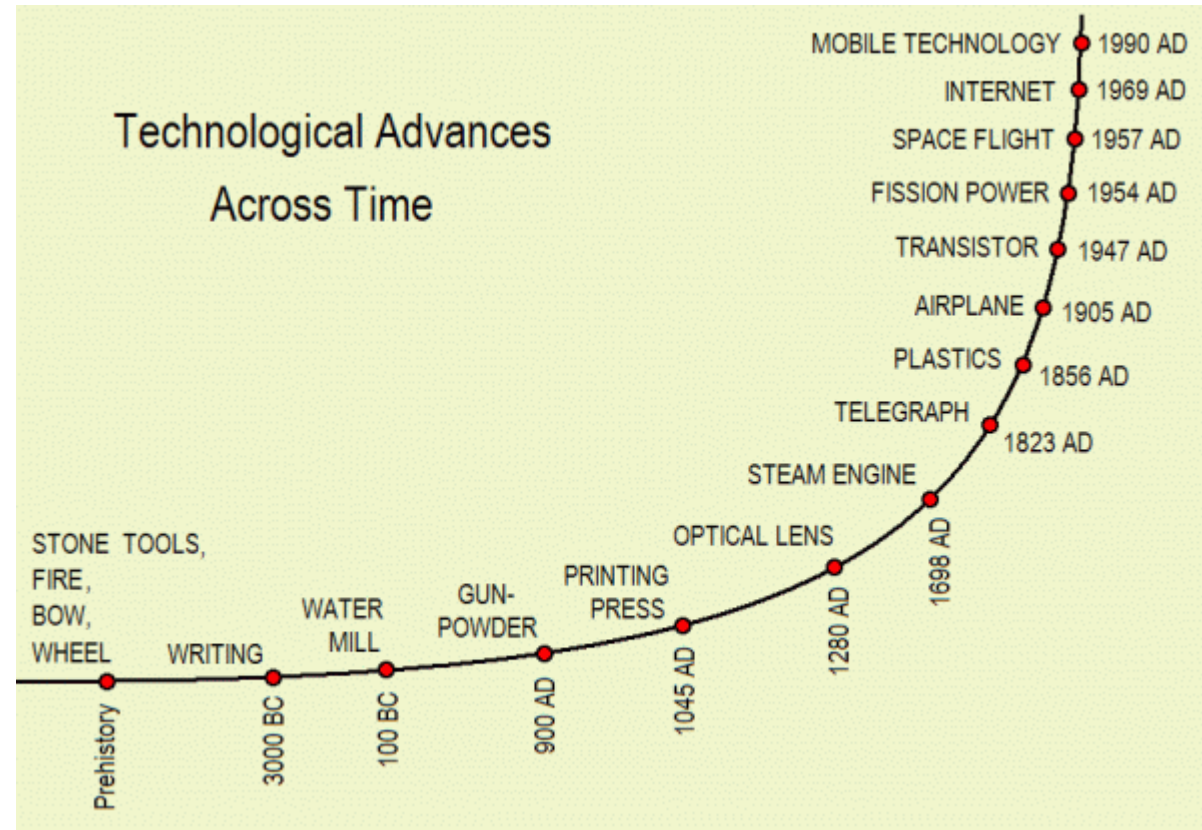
Technological Advances Across Time

STONE TOOLS, FIRE, BOW, WHEEL
Prehistory

WRITING
3000 BC

WATER MILL
100 BC

GUN-POWDER
900 AD

PRINTING PRESS
1045 AD

OPTICAL LENS
1280 AD

STEAM ENGINE
1698 AD

TELEGRAPH
1823 AD

PLASTICS
1856 AD

AIRPLANE
1905 AD

TRANSISTOR
1947 AD

FISSION POWER
1954 AD

SPACE FLIGHT
1957 AD

INTERNET
1969 AD

MOBILE TECHNOLOGY
1990 AD